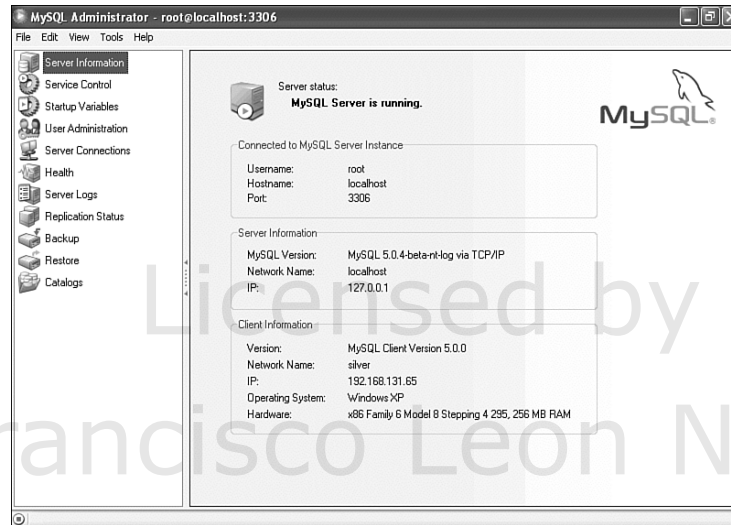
MySQL Administrator - root@localhost:3306

File Edit View Tools Help

Server Information
Service Control
Startup Variables
User Administration
Server Connections
Health
Server Logs
Replication Status
Backup
Restore
Catalogs

Server status:
MySQL Server is running.

MySQL

Connected to MySQL Server Instance

| | |
|---|---|
| Username: | root |
| Hostname: | localhost |
| Port: | 3306 |

Server Information

| | |
|---|---|
| MySQL Version: | MySQL 5.0.4-beta-nt-log via TCP/IP |
| Network Name: | localhost |
| IP: | 127.0.0.1 |

Client Information

| | |
|---|---|
| Version: | MySQL Client Version 5.0.0 |
| Network Name: | silver |
| IP: | 192.168.131.65 |
| Operating System: | Windows XP |
| Hardware: | x86 Family 6 Model 8 Stepping 4 295, 256 MB RAM |

Licensed by
rancisco Leon N